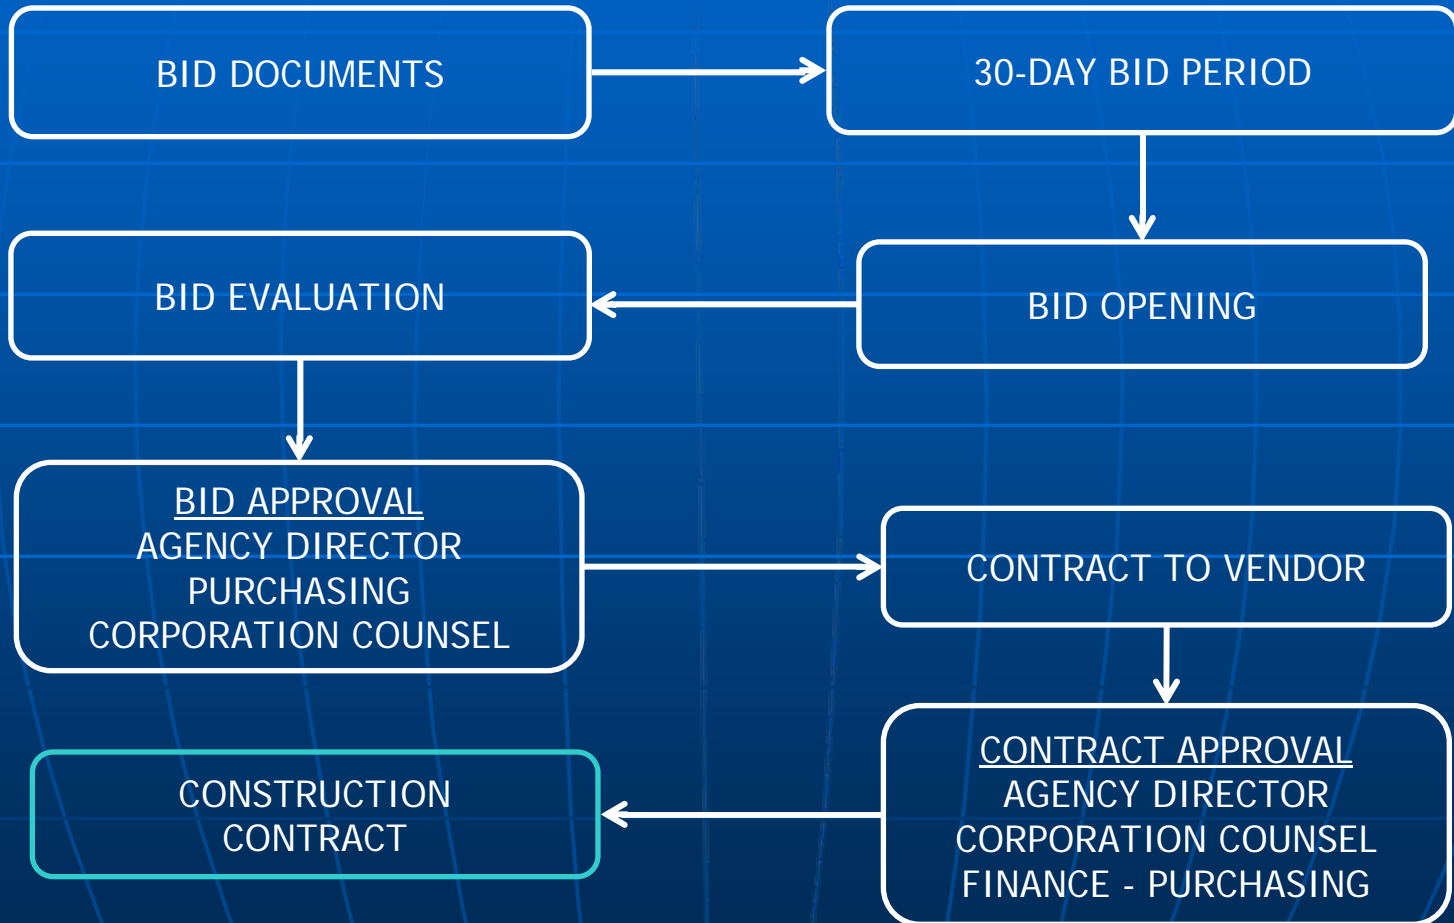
BID DOCUMENTS

30-DAY BID PERIOD

BID EVALUATION

BID OPENING

BID APPROVAL
AGENCY DIRECTOR
PURCHASING
CORPORATION COUNSEL

CONTRACT TO VENDOR

CONSTRUCTION CONTRACT

CONTRACT APPROVAL
AGENCY DIRECTOR
CORPORATION COUNSEL
FINANCE - PURCHASING